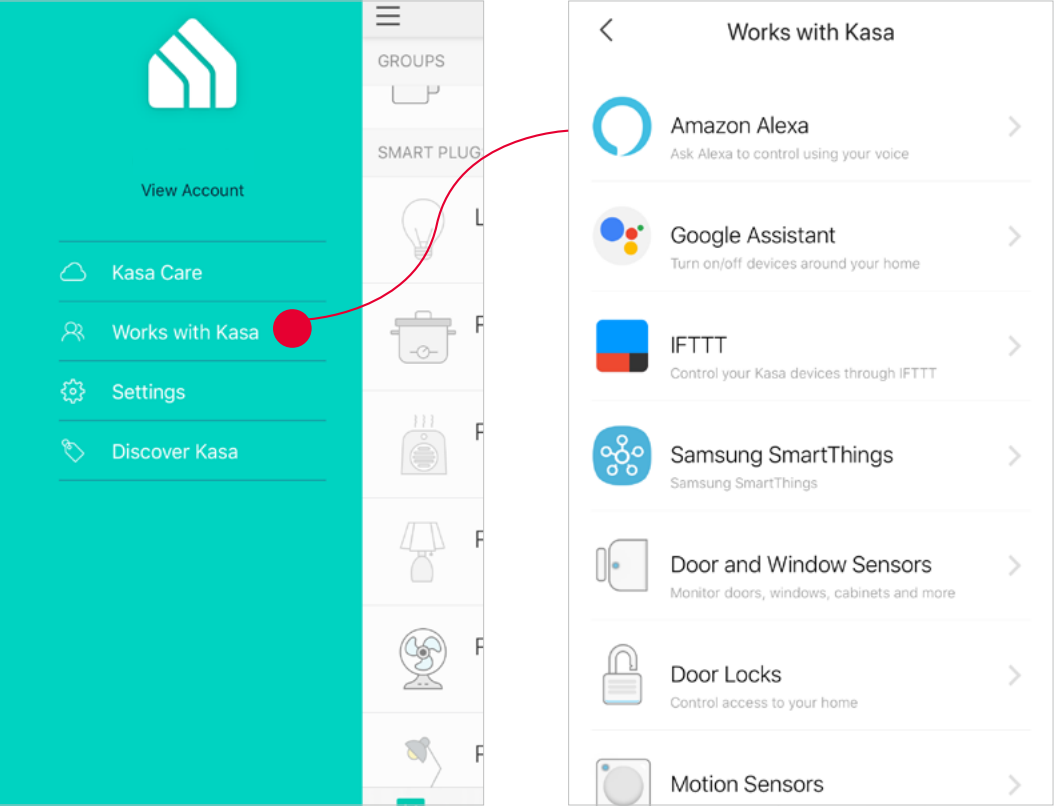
View Account

Kasa Care

Works with Kasa

Settings

Discover Kasa

GROUPS

SMART PLUG

L

F

F

F

F

F

Works with Kasa

Amazon Alexa
Ask Alexa to control using your voice

Google Assistant
Turn on/off devices around your home

IFTTT
Control your Kasa devices through IFTTT

Samsung SmartThings
Samsung SmartThings

Door and Window Sensors
Monitor doors, windows, cabinets and more

Door Locks
Control access to your home

Motion Sensors